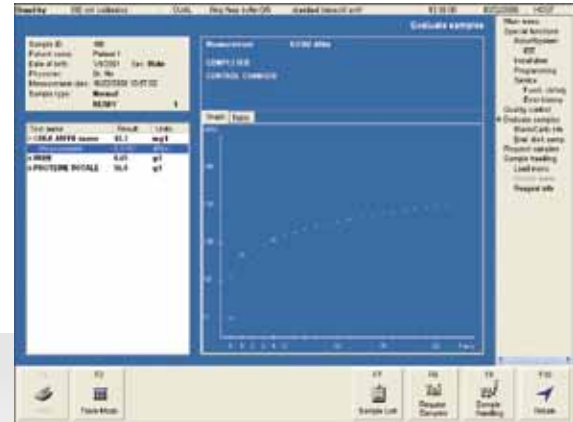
Stand by | ISE not calibrated | DUAL | Dry heat buffer ON | standard (stand-by) on | 03:06:00 | 10/02/2008 | HOST

Evaluate samples

Sample ID: 100
Patient name: Patient 1
Date of birth: 1/6/2001 Sex: Male
Physician: Dr. No
Measurement date: 10/02/2008 15:07:02
Sample type: Normal
READY 1

| Test name | Result | Units |
|---|---|---|
| CREATININ serum | 81.1 | mg/l |
| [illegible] | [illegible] | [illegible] |
| IRON | 0.41 | g/l |
| PROTEINE TOTALE | 16.6 | g/l |

Measurement 0.0160 dMin
COMPLETED
CONTROL CHANGED

Graph | Data

Main menu
Special functions
Action/System
ISE
Installation
Programming
Service
Event Listing
Error history
Quality control
Evaluate samples
Blank/Calib info
Stat. sheet comp.
Request samples
Sample handling
Load menu
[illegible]
Reagent info

F2
Trace Mode

F7
Sample List

F8
Request Samples

F9
Sample Handling

F10
Rotate